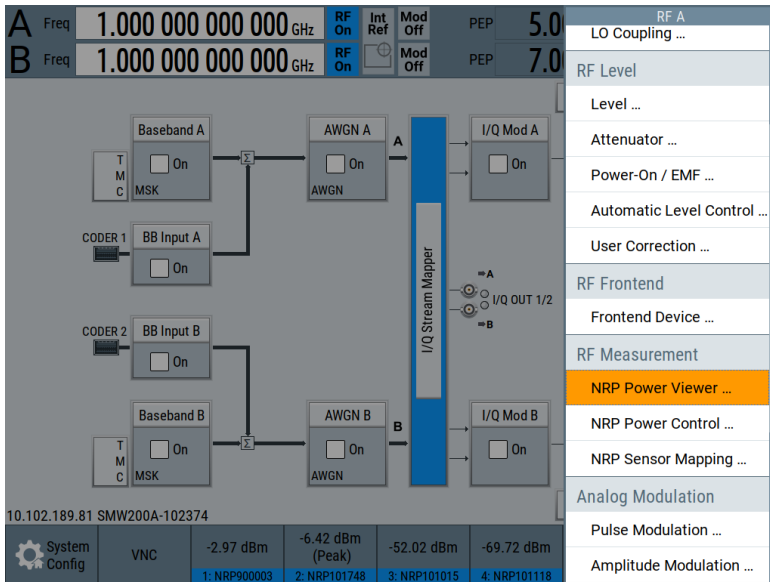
A Freq 1.000 000 000 000 GHz RF On Int Ref Mod Off PEP 5.0

B Freq 1.000 000 000 000 GHz RF On Mod Off PEP 7.0

RF A

LO Coupling ...

RF Level

Level ...

Attenuator ...

Power-On / EMF ...

Automatic Level Control ...

User Correction ...

RF Frontend

Frontend Device ...

RF Measurement

NRP Power Viewer ...

NRP Power Control ...

NRP Sensor Mapping ...

Analog Modulation

Pulse Modulation ...

Amplitude Modulation ...

T M C

Baseband A On MSK

$\Sigma$

AWGN A On AWGN

A

I/Q Mod A On

CODER 1

BB Input A On

I/Q Stream Mapper

A I/Q OUT 1/2 B

CODER 2

BB Input B On

T M C

Baseband B On MSK

$\Sigma$

AWGN B On AWGN

B

I/Q Mod B On

10.102.189.81 SMW200A-102374

System Config

VNC

-2.97 dBm 1: NRP900003

-6.42 dBm (Peak) 2: NRP101748

-52.02 dBm 3: NRP101015

-69.72 dBm 4: NRP101118